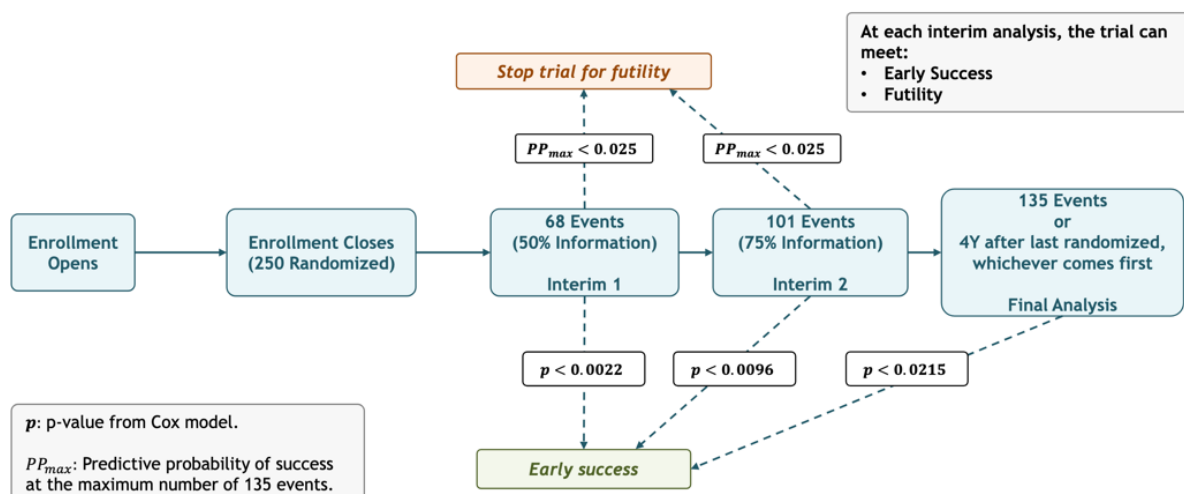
At each interim analysis, the trial can meet:
• Early Success
• Futility

Stop trial for futility

$PP_{max} < 0.025$

$PP_{max} < 0.025$

Enrollment Opens

Enrollment Closes (250 Randomized)

68 Events (50% Information)

Interim 1

101 Events (75% Information)

Interim 2

135 Events or 4Y after last randomized, whichever comes first

Final Analysis

$p < 0.0022$

$p < 0.0096$

$p < 0.0215$

$p$: p-value from Cox model.

$PP_{max}$: Predictive probability of success at the maximum number of 135 events.

Early success